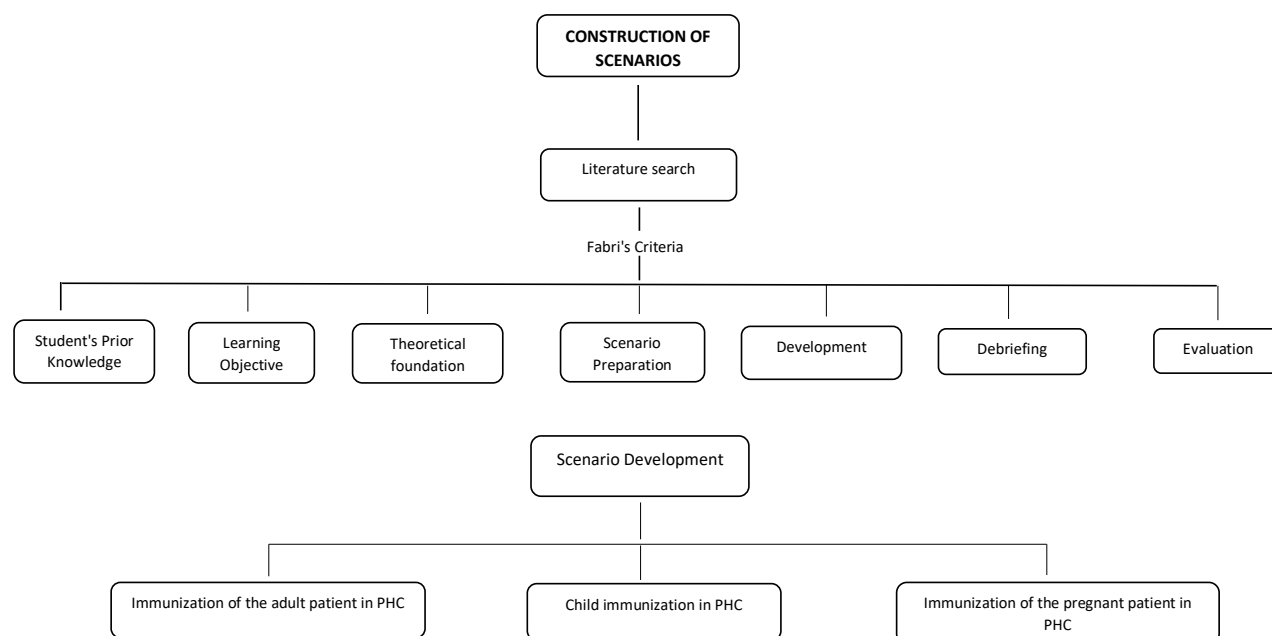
CONSTRUCTION OF SCENARIOS

Literature search

Fabri's Criteria

Student's Prior Knowledge

Learning Objective

Theoretical foundation

Scenario Preparation

Development

Debriefing

Evaluation

Scenario Development

Immunization of the adult patient in PHC

Child immunization in PHC

Immunization of the pregnant patient in PHC